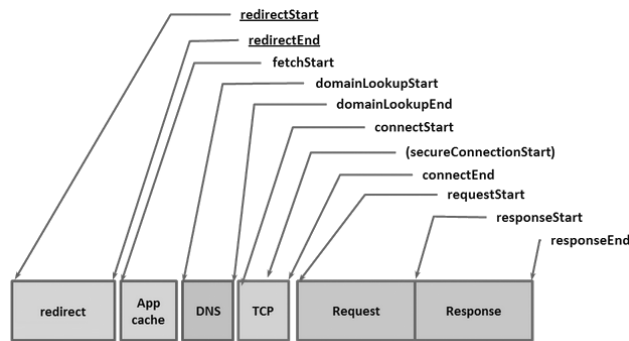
redirectStart
redirectEnd
fetchStart
domainLookupStart
domainLookupEnd
connectStart
(secureConnectionStart)
connectEnd
requestStart
responseStart
responseEnd

redirect
App cache
DNS
TCP
Request
Response